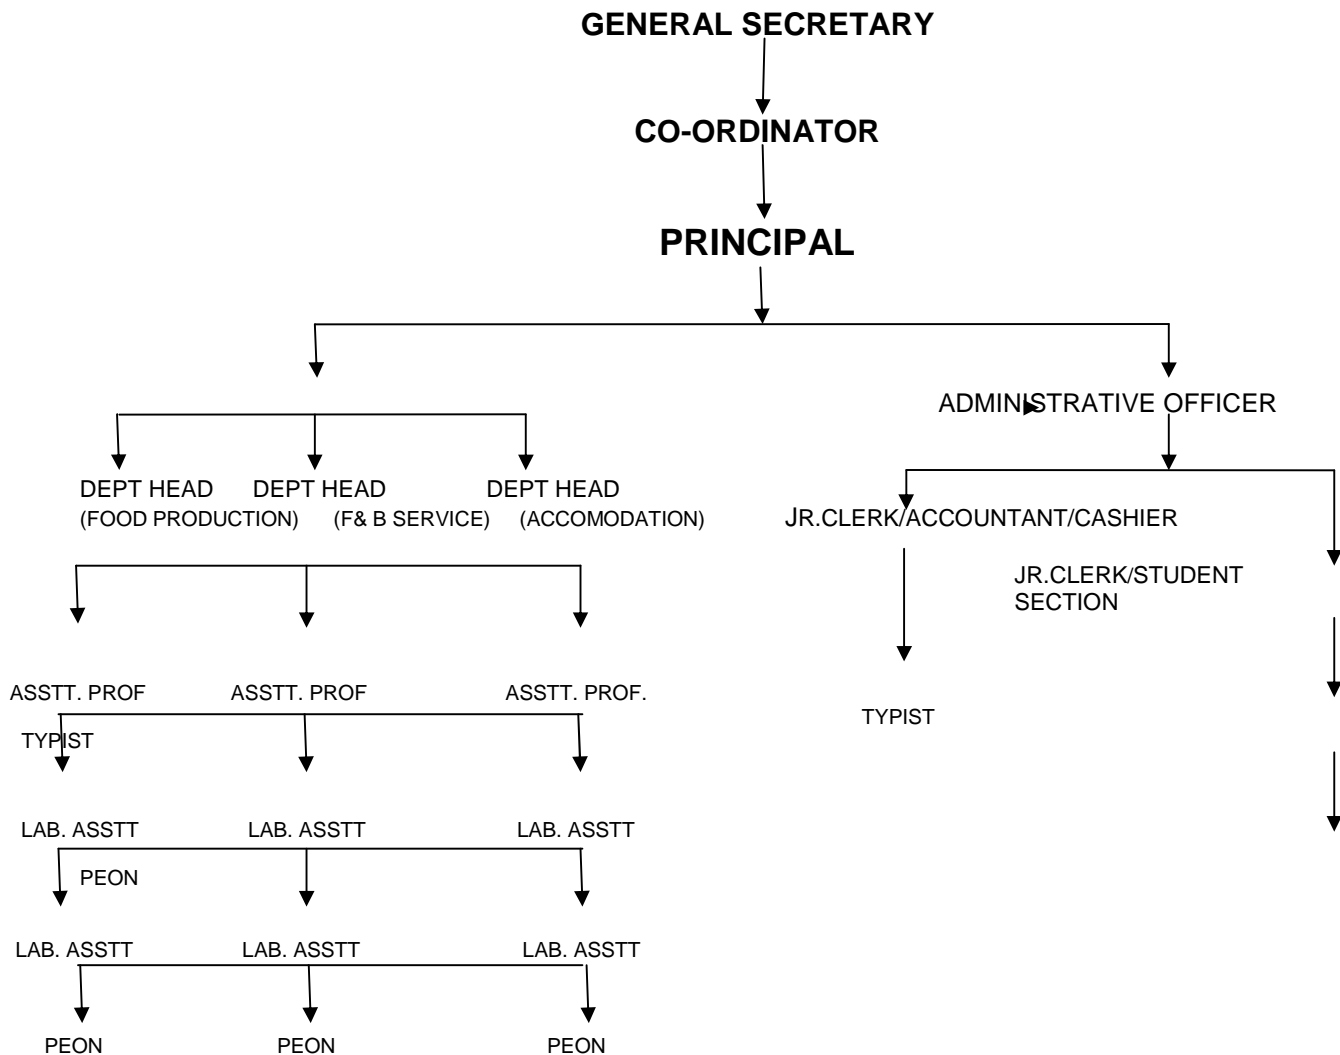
GENERAL SECRETARY

CO-ORDINATOR

PRINCIPAL

ADMINISTRATIVE OFFICER

DEPT HEAD (FOOD PRODUCTION)

DEPT HEAD (F& B SERVICE)

DEPT HEAD (ACCOMODATION)

JR.CLERK/ACCOUNTANT/CASHIER

JR.CLERK/STUDENT SECTION

ASSTT. PROF

ASSTT. PROF

ASSTT. PROF.

TYPIST

TYPIST

LAB. ASSTT

LAB. ASSTT

LAB. ASSTT

PEON

LAB. ASSTT

LAB. ASSTT

LAB. ASSTT

PEON

PEON

PEON